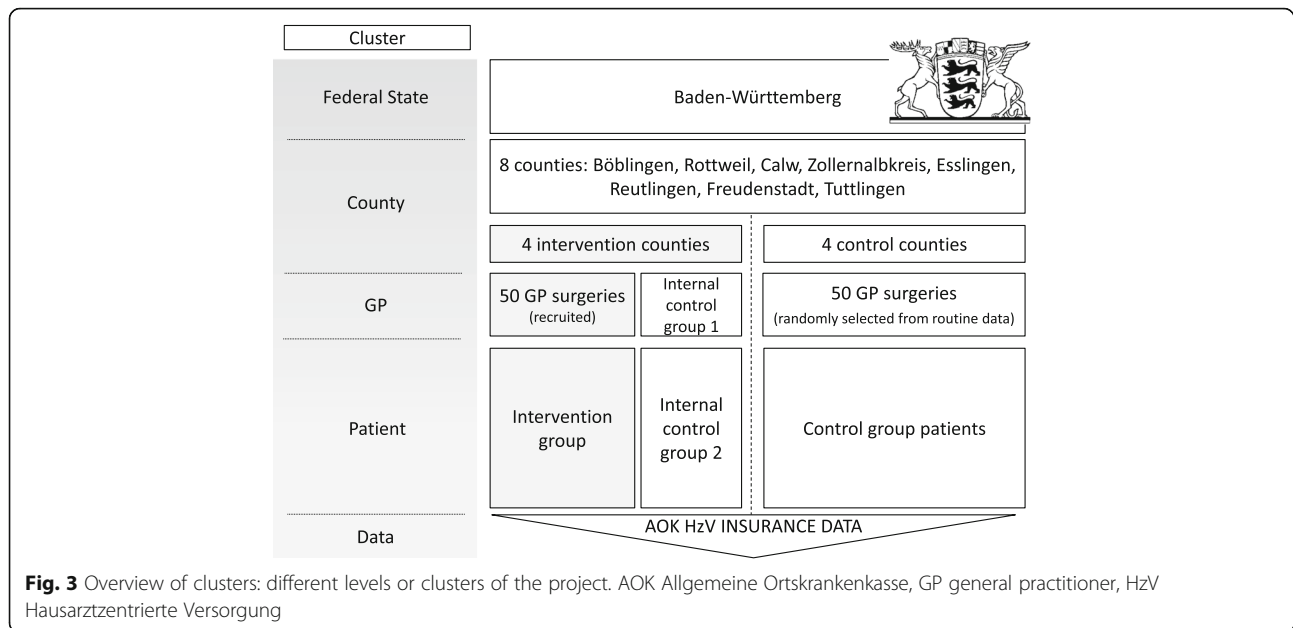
Cluster

Federal State

Baden-Württemberg

County

8 counties: Böblingen, Rottweil, Calw, Zollernalbkreis, Esslingen, Reutlingen, Freudenstadt, Tuttlingen

4 intervention counties

4 control counties

GP

50 GP surgeries (recruited)

Internal control group 1

50 GP surgeries (randomly selected from routine data)

Patient

Intervention group

Internal control group 2

Control group patients

Data

AOK HzV INSURANCE DATA

**Fig. 3** Overview of clusters: different levels or clusters of the project. AOK Allgemeine Ortskrankenkasse, GP general practitioner, HzV Hausarztzentrierte Versorgung